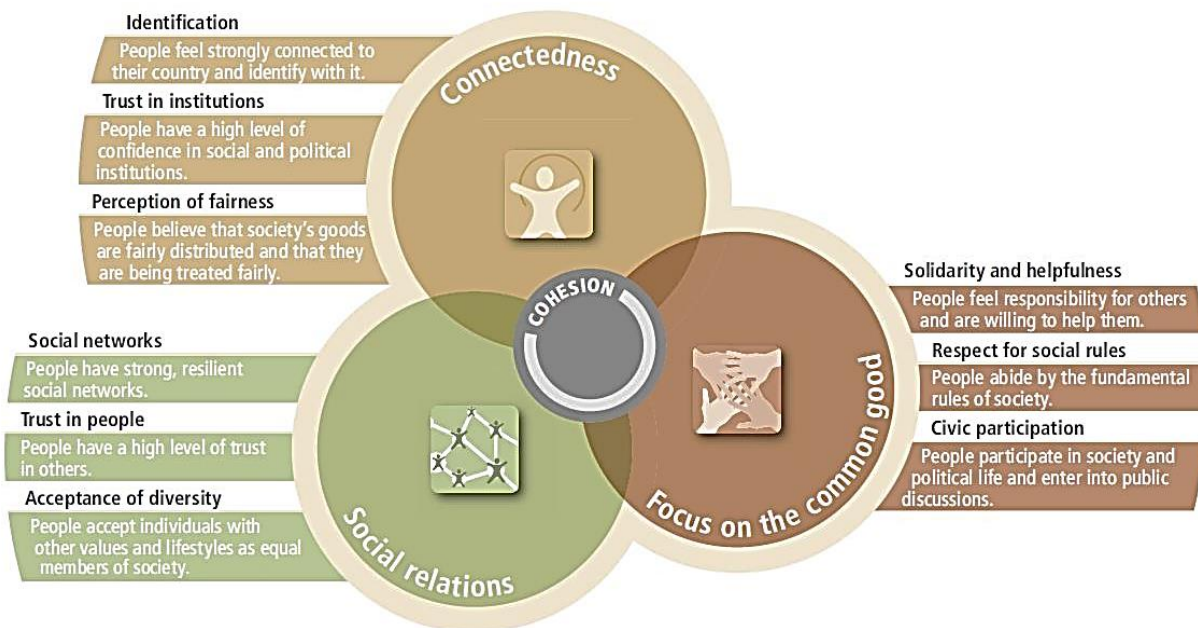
Identification

People feel strongly connected to their country and identify with it.

Trust in institutions

People have a high level of confidence in social and political institutions.

Perception of fairness

People believe that society's goods are fairly distributed and that they are being treated fairly.

Connectedness

COHESION

Solidarity and helpfulness

People feel responsibility for others and are willing to help them.

Respect for social rules

People abide by the fundamental rules of society.

Civic participation

People participate in society and political life and enter into public discussions.

Social networks

People have strong, resilient social networks.

Trust in people

People have a high level of trust in others.

Acceptance of diversity

People accept individuals with other values and lifestyles as equal members of society.

Social relations

Focus on the common good